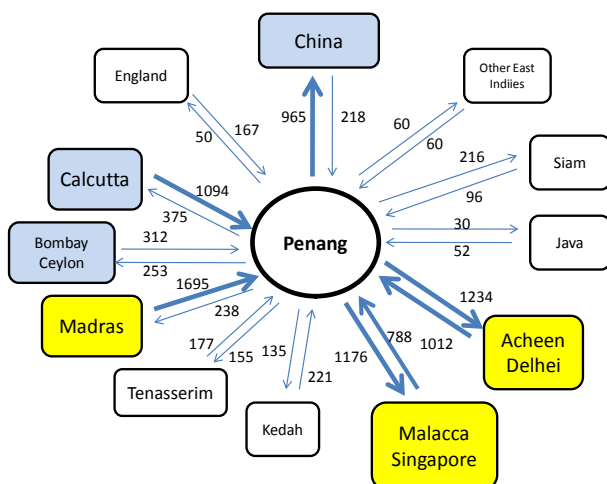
China

England

Other East Indiies

965

218

167

50

60

60

Calcutta

216

Siam

1094

96

375

30

Bombay Ceylon

312

Penang

Java

253

52

1695

1234

Madras

238

Acheen Delhei

177

788

1012

155

135

1176

221

Tenasserim

Kedah

Malacca Singapore